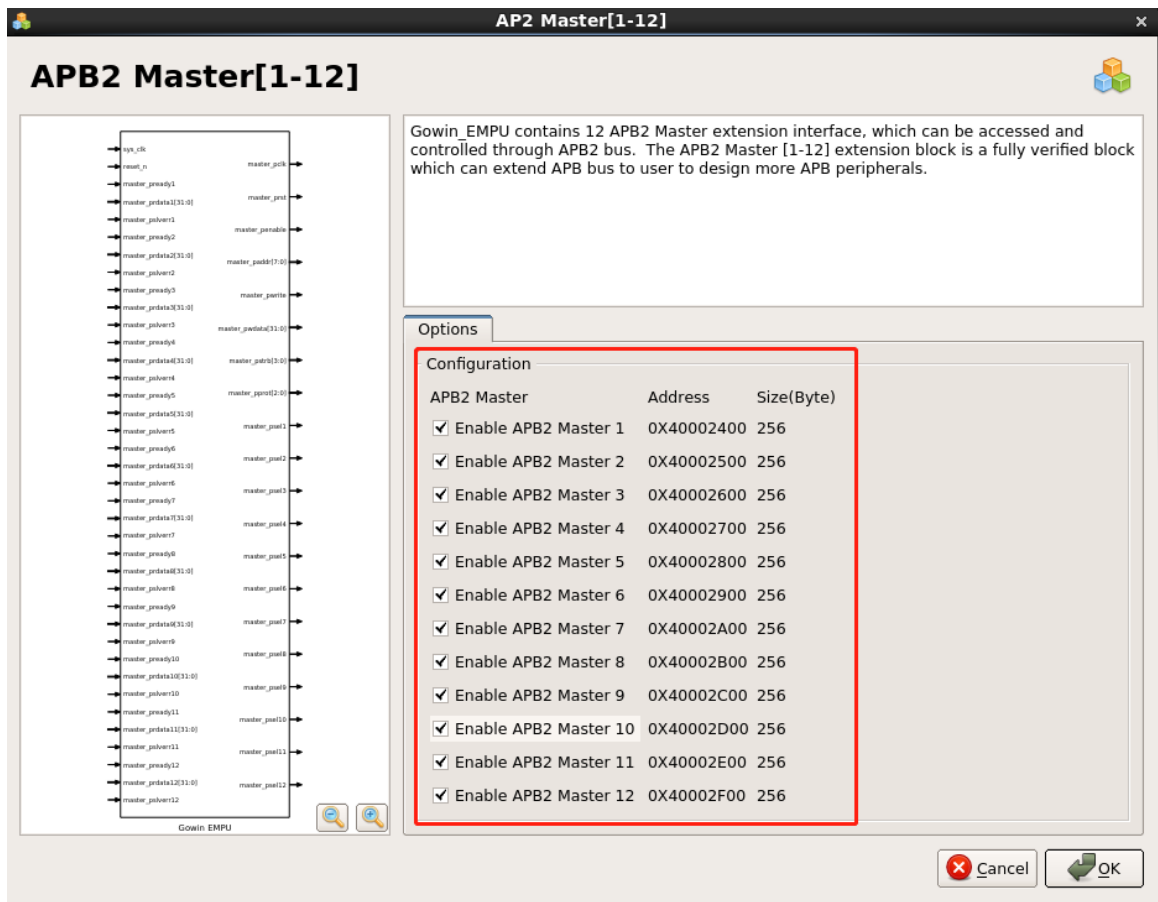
AP2 Master[1-12]

APB2 Master[1-12]

sys_clk
reset_n
master_pready1
master_prdata1[31:0]
master_pslverr1
master_pready2
master_prdata2[31:0]
master_pslverr2
master_pready3
master_prdata3[31:0]
master_pslverr3
master_pready4
master_prdata4[31:0]
master_pslverr4
master_pready5
master_prdata5[31:0]
master_pslverr5
master_pready6
master_prdata6[31:0]
master_pslverr6
master_pready7
master_prdata7[31:0]
master_pslverr7
master_pready8
master_prdata8[31:0]
master_pslverr8
master_pready9
master_prdata9[31:0]
master_pslverr9
master_pready10
master_prdata10[31:0]
master_pslverr10
master_pready11
master_prdata11[31:0]
master_pslverr11
master_pready12
master_prdata12[31:0]
master_pslverr12

master_pclk
master_prst
master_penable
master_paddr[7:0]
master_pwrite
master_pwdata[31:0]
master_pstrb[3:0]
master_pprot[2:0]
master_psel1
master_psel2
master_psel3
master_psel4
master_psel5
master_psel6
master_psel7
master_psel8
master_psel9
master_psel10
master_psel11
master_psel12

Gowin EMPU

Gowin_EMPU contains 12 APB2 Master extension interface, which can be accessed and controlled through APB2 bus. The APB2 Master [1-12] extension block is a fully verified block which can extend APB bus to user to design more APB peripherals.

Options

Configuration

| APB2 Master | Address | Size(Byte) |
|---|---|---|
| ✔ Enable APB2 Master 1 | 0X40002400 | 256 |
| ✔ Enable APB2 Master 2 | 0X40002500 | 256 |
| ✔ Enable APB2 Master 3 | 0X40002600 | 256 |
| ✔ Enable APB2 Master 4 | 0X40002700 | 256 |
| ✔ Enable APB2 Master 5 | 0X40002800 | 256 |
| ✔ Enable APB2 Master 6 | 0X40002900 | 256 |
| ✔ Enable APB2 Master 7 | 0X40002A00 | 256 |
| ✔ Enable APB2 Master 8 | 0X40002B00 | 256 |
| ✔ Enable APB2 Master 9 | 0X40002C00 | 256 |
| ✔ Enable APB2 Master 10 | 0X40002D00 | 256 |
| ✔ Enable APB2 Master 11 | 0X40002E00 | 256 |
| ✔ Enable APB2 Master 12 | 0X40002F00 | 256 |

Cancel
OK